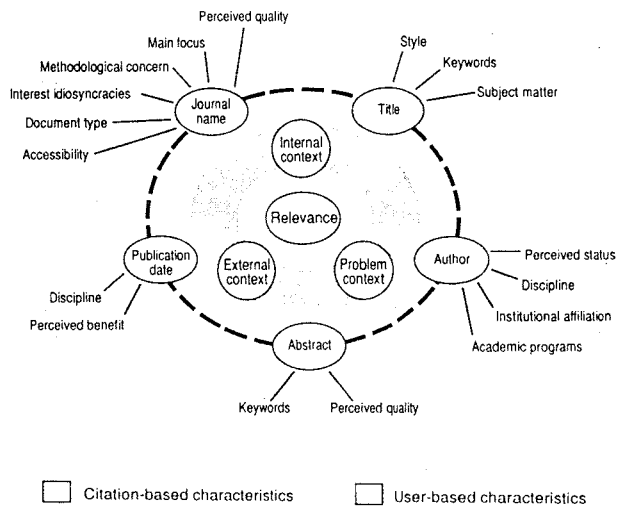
Perceived quality
Main focus
Methodological concern
Interest idiosyncracies
Document type
Accessibility
Journal name
Style
Keywords
Subject matter
Title
Internal context
Relevance
External context
Problem context
Publication date
Discipline
Perceived benefit
Author
Perceived status
Discipline
Institutional affiliation
Academic programs
Abstract
Keywords
Perceived quality

Citation-based characteristics
User-based characteristics